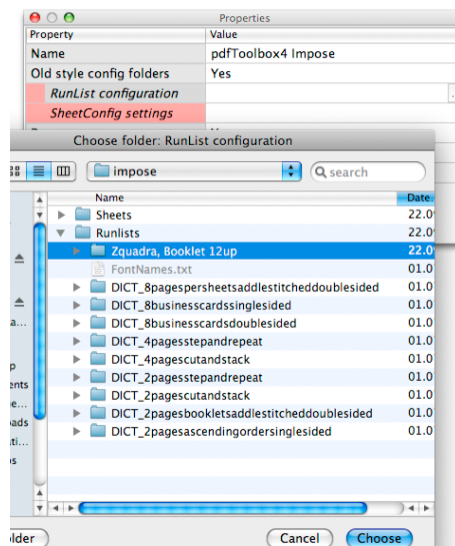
Properties

| Property | Value |
|---|---|
| Name | pdfToolbox4 Impose |
| Old style config folders | Yes |
| RunList configuration | |
| SheetConfig settings | |

Choose folder: RunList configuration

impose

search

| Name | Date |
|---|---|
| Sheets | 22.0 |
| Runlists | 22.0 |
| Zquadra, Booklet 12up | 22.0 |
| FontNames.txt | 01.0 |
| DICT_8pagespersheetsaddlestitcheddoublesided | 01.0 |
| DICT_8businesscardssinglesided | 01.0 |
| DICT_8businesscardsdoublesided | 01.0 |
| DICT_4pagesstepandrepeat | 01.0 |
| DICT_4pagescutandstack | 01.0 |
| DICT_2pagesstepandrepeat | 01.0 |
| DICT_2pagescutandstack | 01.0 |
| DICT_2pagesbookletsaddlestitcheddoublesided | 01.0 |
| DICT_2pagesascendingordersinglesided | 01.0 |

a...
p
ents
e...
oads
ti...
es

older

Cancel

Choose